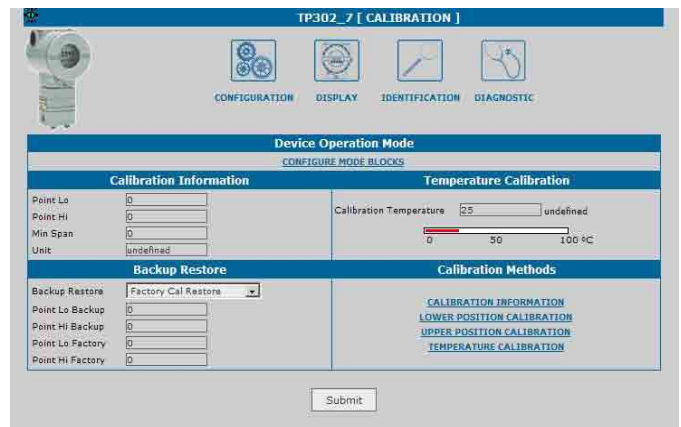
TP302_7 [ CALIBRATION ]

CONFIGURATION DISPLAY IDENTIFICATION DIAGNOSTIC

Device Operation Mode

CONFIGURE MODE BLOCKS

Calibration Information

| | |
|---|---|
| Point Lo | 0 |
| Point Hi | 0 |
| Min Span | 0 |
| Unit | undefined |

Temperature Calibration

Calibration Temperature 25 undefined

0 50 100 ºC

Backup Restore

| | |
|---|---|
| Backup Restore | Factory Cal Restore |
| Point Lo Backup | 0 |
| Point Hi Backup | 0 |
| Point Lo Factory | 0 |
| Point Hi Factory | 0 |

Calibration Methods

CALIBRATION INFORMATION
LOWER POSITION CALIBRATION
UPPER POSITION CALIBRATION
TEMPERATURE CALIBRATION

Submit